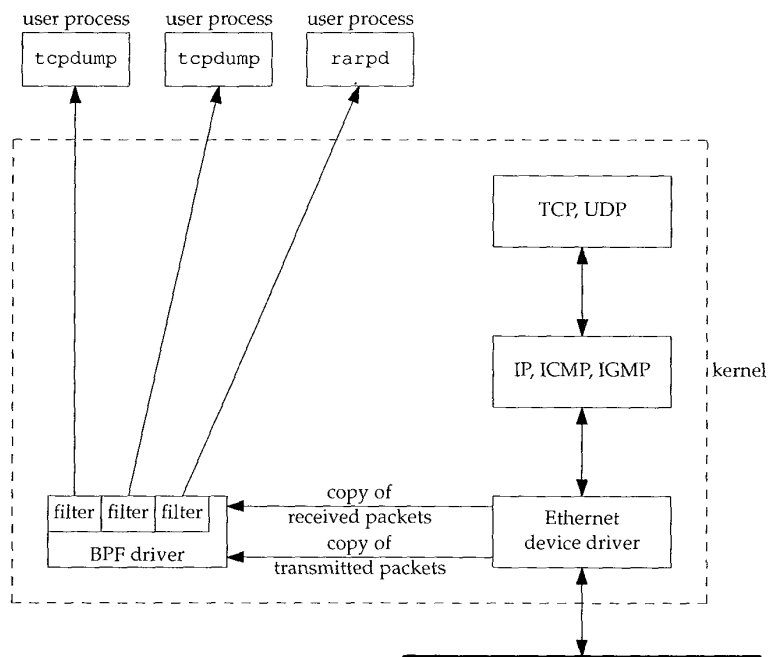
user process
tcpdump

user process
tcpdump

user process
rarpd

TCP, UDP

IP, ICMP, IGMP

kernel

filter filter filter

BPF driver

copy of
received packets

copy of
transmitted packets

Ethernet
device driver